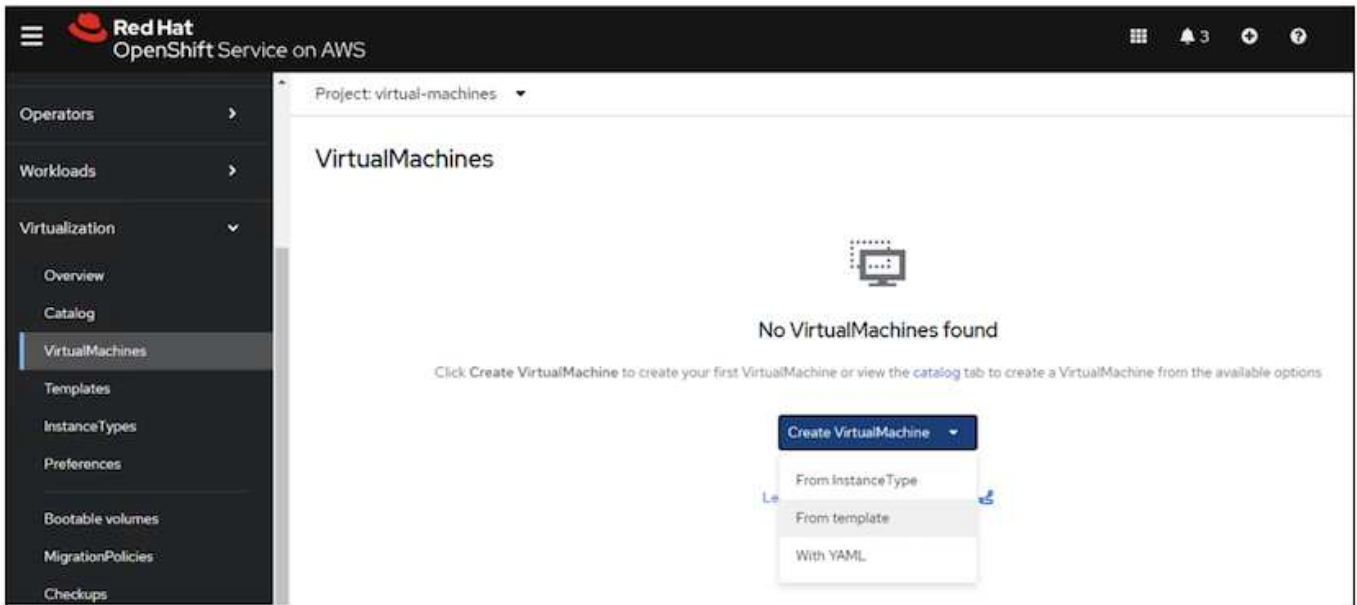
Red Hat
OpenShift Service on AWS

3

Operators

Workloads

Virtualization

Overview

Catalog

VirtualMachines

Templates

InstanceTypes

Preferences

Bootable volumes

MigrationPolicies

Checkups

Project: virtual-machines

VirtualMachines

No VirtualMachines found

Click Create VirtualMachine to create your first VirtualMachine or view the catalog tab to create a VirtualMachine from the available options

Create VirtualMachine

From InstanceType

From template

With YAML

Le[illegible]